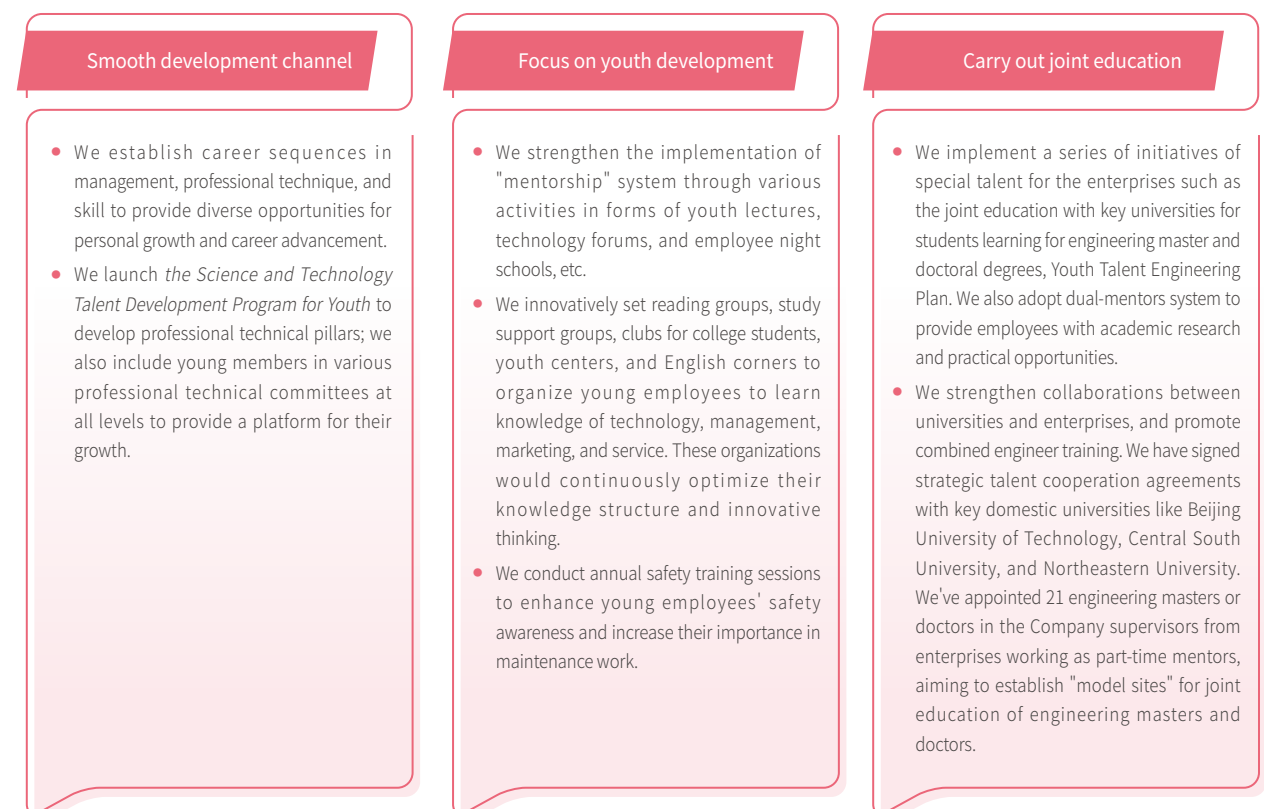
Smooth development channel

- We establish career sequences in management, professional technique, and skill to provide diverse opportunities for personal growth and career advancement.
- We launch *the Science and Technology Talent Development Program for Youth* to develop professional technical pillars; we also include young members in various professional technical committees at all levels to provide a platform for their growth.

Focus on youth development

- We strengthen the implementation of "mentorship" system through various activities in forms of youth lectures, technology forums, and employee night schools, etc.
- We innovatively set reading groups, study support groups, clubs for college students, youth centers, and English corners to organize young employees to learn knowledge of technology, management, marketing, and service. These organizations would continuously optimize their knowledge structure and innovative thinking.
- We conduct annual safety training sessions to enhance young employees' safety awareness and increase their importance in maintenance work.

Carry out joint education

- We implement a series of initiatives of special talent for the enterprises such as the joint education with key universities for students learning for engineering master and doctoral degrees, Youth Talent Engineering Plan. We also adopt dual-mentors system to provide employees with academic research and practical opportunities.
- We strengthen collaborations between universities and enterprises, and promote combined engineer training. We have signed strategic talent cooperation agreements with key domestic universities like Beijing University of Technology, Central South University, and Northeastern University. We've appointed 21 engineering masters or doctors in the Company supervisors from enterprises working as part-time mentors, aiming to establish "model sites" for joint education of engineering masters and doctors.